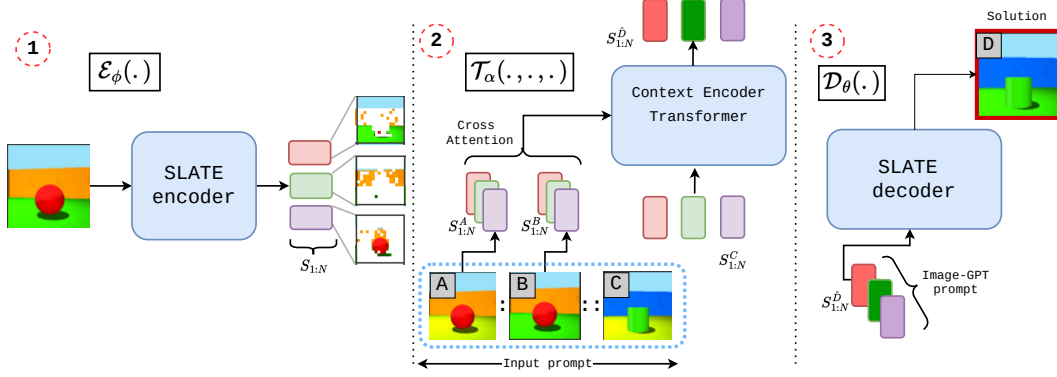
1

$\mathcal{E}_\phi(.)$

SLATE encoder

$S_{1:N}$

2

$\mathcal{T}_\alpha(.,.,.)$

Cross Attention

$S^A_{1:N}$

$S^B_{1:N}$

$S^{\hat{D}}_{1:N}$

Context Encoder Transformer

$S^C_{1:N}$

A

B

C

:

::

Input prompt

3

$\mathcal{D}_\theta(.)$

Solution

D

SLATE decoder

$S^{\hat{D}}_{1:N}$

Image-GPT prompt